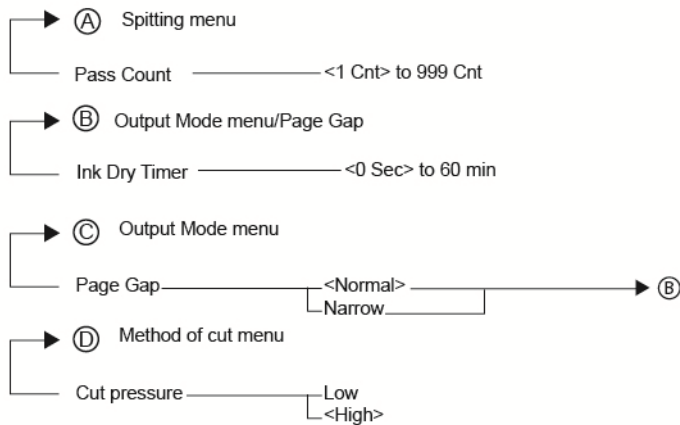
Ⓐ Spitting menu

Pass Count <1 Cnt> to 999 Cnt

Ⓑ Output Mode menu/Page Gap

Ink Dry Timer <0 Sec> to 60 min

Ⓒ Output Mode menu

Page Gap <Normal> Ⓑ
Narrow

Ⓓ Method of cut menu

Cut pressure Low
<High>